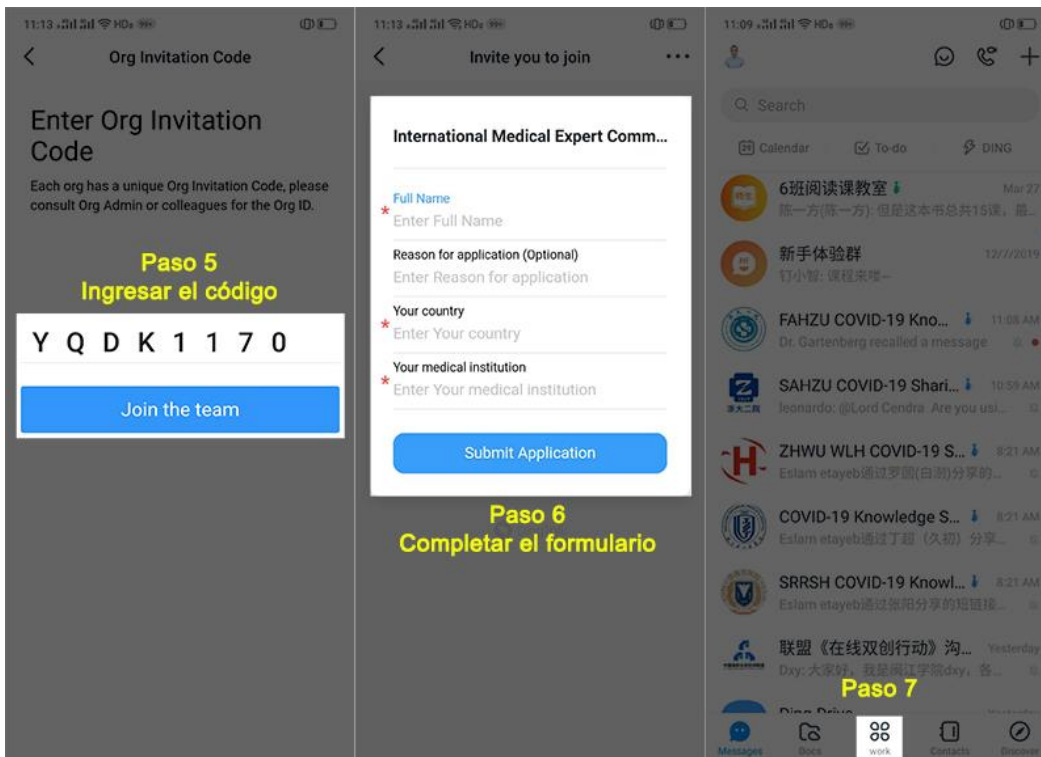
11:13

Org Invitation Code

Enter Org Invitation Code

Each org has a unique Org Invitation Code, please consult Org Admin or colleagues for the Org ID.

Paso 5
Ingresar el código

Y Q D K 1 1 7 0

Join the team

11:13

Invite you to join

International Medical Expert Comm...

Full Name
* Enter Full Name

Reason for application (Optional)
Enter Reason for application

Your country
* Enter Your country

Your medical institution
* Enter Your medical institution

Submit Application

Paso 6
Completar el formulario

11:09

Search

Calendar To-do DING

6班阅读课教室 Mar 27
陈一方(陈一方): 但是这本书总共15课，最...

新手体验群 12/7/2019
钉小智: 课程来喽~

FAHZU COVID-19 Kno... 11:08 AM
Dr. Gartenberg recalled a message

SAHZU COVID-19 Shari... 10:59 AM
leonardo: @Lord Cendra Are you usi...

ZHWU WLH COVID-19 S... 8:21 AM
Eslam etayeb通过罗固(白测)分享的...

COVID-19 Knowledge S... 8:21 AM
Eslam etayeb通过丁超（久拟）分享...

SRRSH COVID-19 Knowl... 8:21 AM
Eslam etayeb通过张阳分享的短链接...

联盟《在线双创行动》沟... Yesterday
Dxy: 大家好，我是闽江学院dxy，各...

Paso 7

Ding Drive

Messages Docs work Contacts Discover